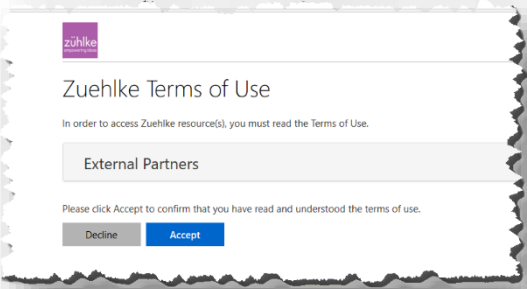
zühlke
empowering ideas

Zuehlke Terms of Use

In order to access Zuehlke resource(s), you must read the Terms of Use.

External Partners

Please click Accept to confirm that you have read and understood the terms of use.

Decline
Accept